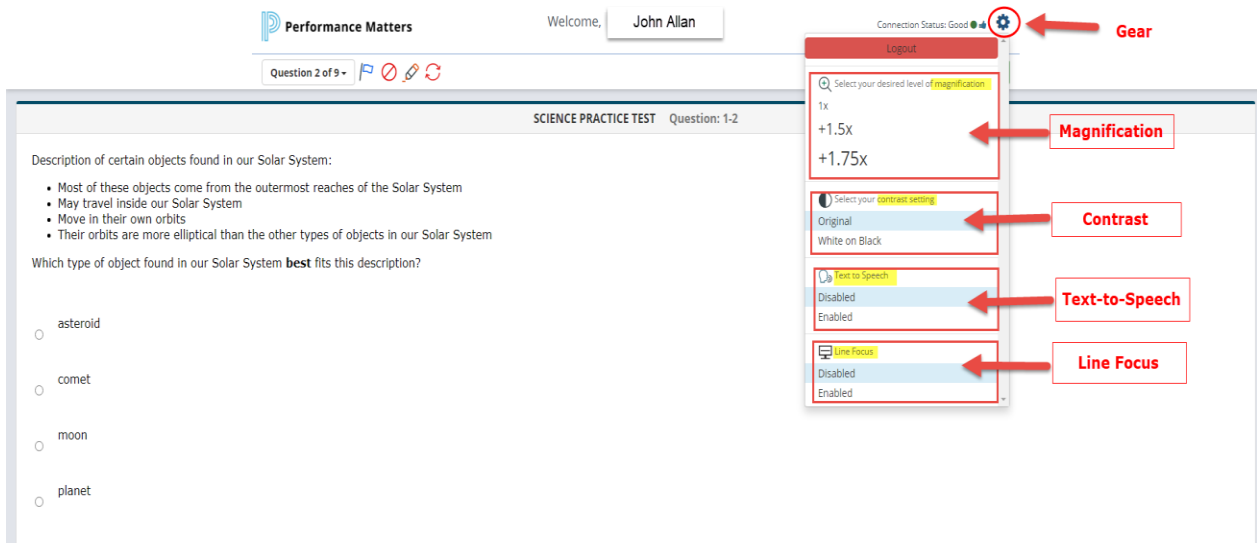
Performance Matters

Welcome, John Allan

Connection Status: Good

Gear

Question 2 of 9

Logout

Select your desired level of magnification

1x

+1.5x

+1.75x

Magnification

Select your contrast setting

Original

White on Black

Contrast

Text to Speech

Disabled

Enabled

Text-to-Speech

Line Focus

Disabled

Enabled

Line Focus

SCIENCE PRACTICE TEST Question: 1-2

Description of certain objects found in our Solar System:

- Most of these objects come from the outermost reaches of the Solar System
- May travel inside our Solar System
- Move in their own orbits
- Their orbits are more elliptical than the other types of objects in our Solar System

Which type of object found in our Solar System **best** fits this description?

asteroid

comet

moon

planet